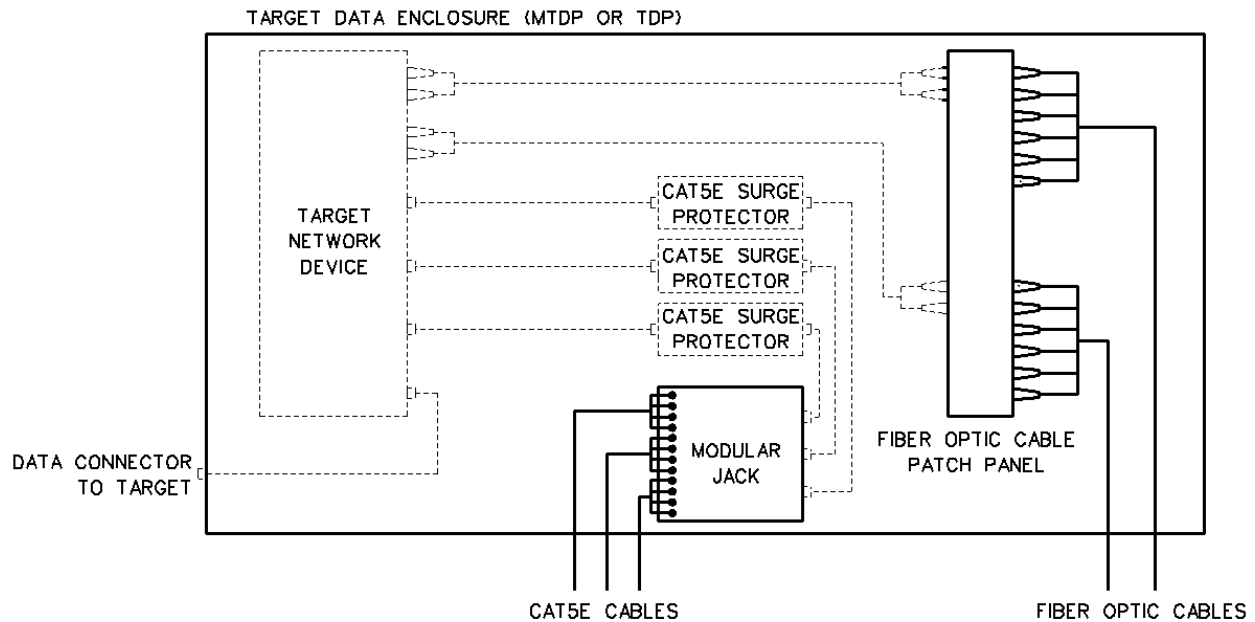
TARGET DATA ENCLOSURE (MTDP OR TDP)

TARGET NETWORK DEVICE

CAT5E SURGE PROTECTOR

CAT5E SURGE PROTECTOR

CAT5E SURGE PROTECTOR

MODULAR JACK

FIBER OPTIC CABLE PATCH PANEL

DATA CONNECTOR TO TARGET

CAT5E CABLES

FIBER OPTIC CABLES